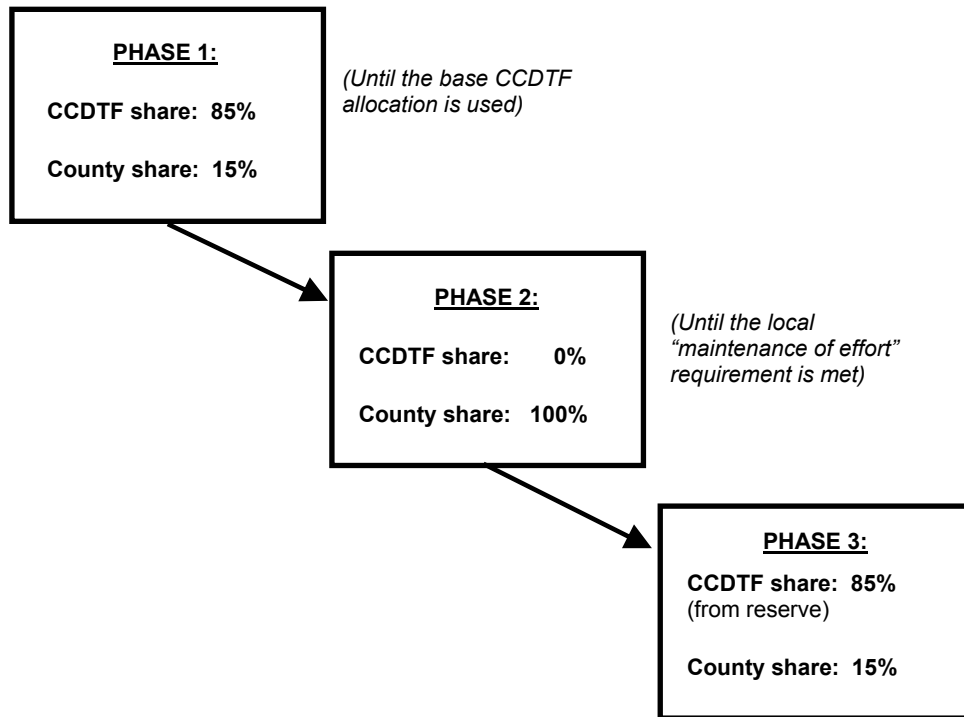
PHASE 1:

CCDTF share: 85%

County share: 15%

(Until the base CCDTF allocation is used)

PHASE 2:

CCDTF share: 0%

County share: 100%

(Until the local "maintenance of effort" requirement is met)

PHASE 3:

CCDTF share: 85% (from reserve)

County share: 15%